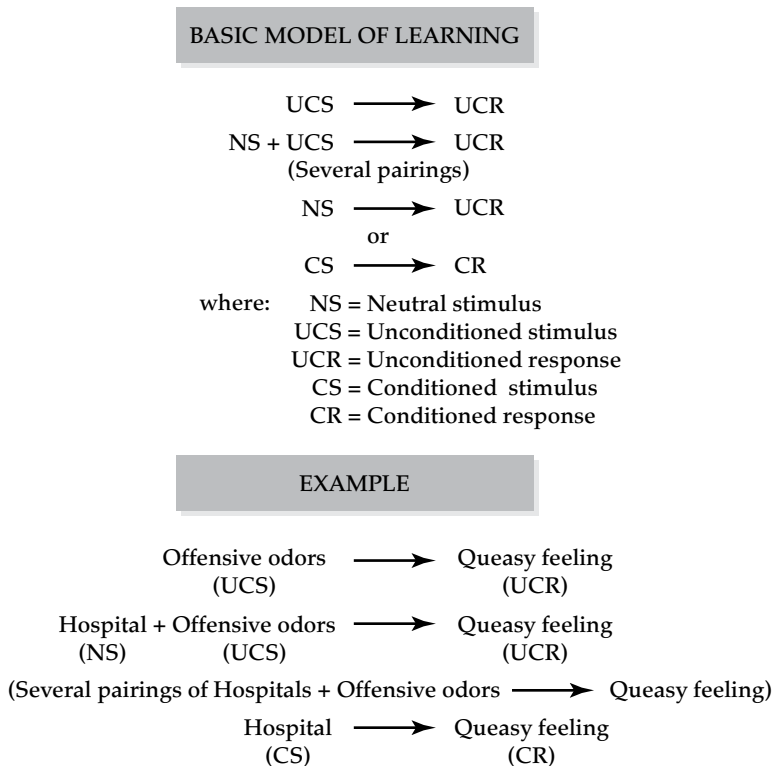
BASIC MODEL OF LEARNING

UCS $\longrightarrow$ UCR

NS + UCS $\longrightarrow$ UCR
(Several pairings)

NS $\longrightarrow$ UCR
or
CS $\longrightarrow$ CR

where: NS = Neutral stimulus
UCS = Unconditioned stimulus
UCR = Unconditioned response
CS = Conditioned stimulus
CR = Conditioned response

EXAMPLE

Offensive odors (UCS) $\longrightarrow$ Queasy feeling (UCR)

Hospital (NS) + Offensive odors (UCS) $\longrightarrow$ Queasy feeling (UCR)

(Several pairings of Hospitals + Offensive odors $\longrightarrow$ Queasy feeling)

Hospital (CS) $\longrightarrow$ Queasy feeling (CR)